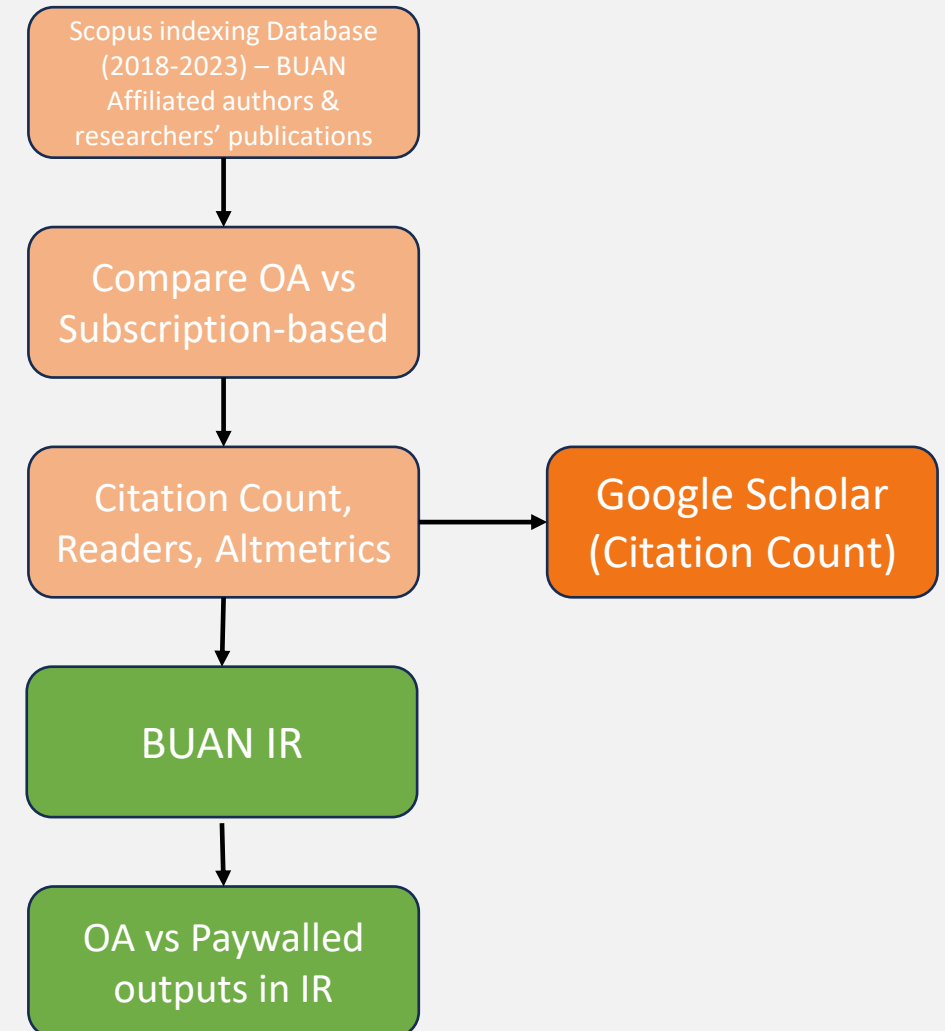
Scopus indexing Database (2018-2023) – BUAN Affiliated authors & researchers' publications

Compare OA vs Subscription-based

Citation Count, Readers, Altmetrics

Google Scholar (Citation Count)

BUAN IR

OA vs Paywalled outputs in IR